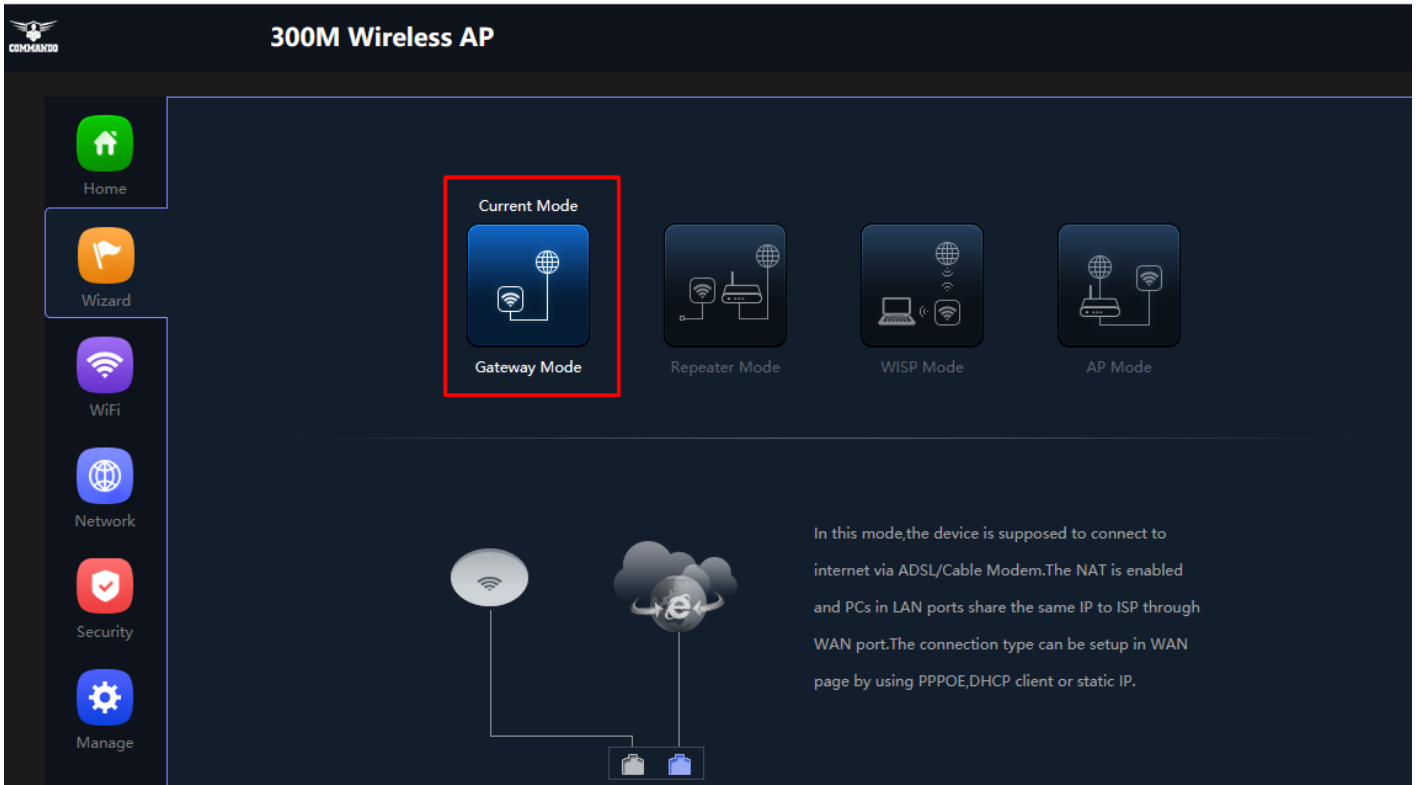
COMMANDO

300M Wireless AP

Home

Wizard

WiFi

Network

Security

Manage

Current Mode

Gateway Mode

Repeater Mode

WISP Mode

AP Mode

In this mode,the device is supposed to connect to internet via ADSL/Cable Modem.The NAT is enabled and PCs in LAN ports share the same IP to ISP through WAN port.The connection type can be setup in WAN page by using PPPOE,DHCP client or static IP.